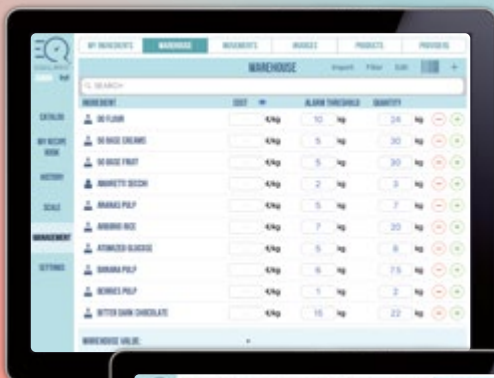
MY INGREDIENTS | WAREHOUSE | MOVEMENTS | INVOICES | PRODUCTS | PROVIDERS

WAREHOUSE Import Filter Edit +

SEARCH

CATALOG
MY RECIPE BOOK
HISTORY
SCALE
MANAGEMENT
SETTINGS

| INGREDIENT | COST | | ALARM THRESHOLD | | QUANTITY | |
|---|---|---|---|---|---|---|
| 00 FLOUR | | €/kg | 10 | kg | 24 | kg |
| 50 BASE CREAMS | | €/kg | 5 | kg | 30 | kg |
| 50 BASE FRUIT | | €/kg | 5 | kg | 30 | kg |
| AMARETTI SECCHI | | €/kg | 2 | kg | 3 | kg |
| ANANAS PULP | | €/kg | 5 | kg | 7 | kg |
| ARBORIO RICE | | €/kg | 7 | kg | 20 | kg |
| ATOMIZED GLUCOSE | | €/kg | 5 | kg | 8 | kg |
| BANANA PULP | | €/kg | 6 | kg | 7.5 | kg |
| BERRIES PULP | | €/kg | 1 | kg | 2 | kg |
| BITTER DARK CHOCOLATE | | €/kg | 15 | kg | 22 | kg |

WAREHOUSE VALUE: